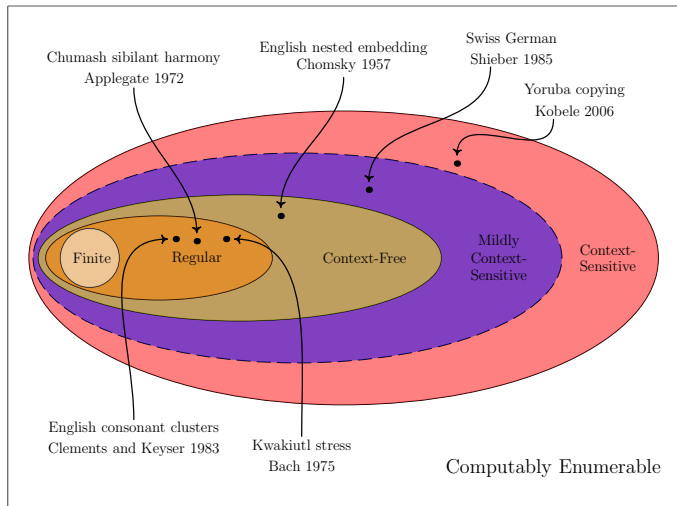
Chumash sibilant harmony
Applegate 1972

English nested embedding
Chomsky 1957

Swiss German
Shieber 1985

Yoruba copying
Kobele 2006

Finite

Regular

Context-Free

Mildly Context-Sensitive

Context-Sensitive

English consonant clusters
Clements and Keyser 1983

Kwakiutl stress
Bach 1975

Computably Enumerable